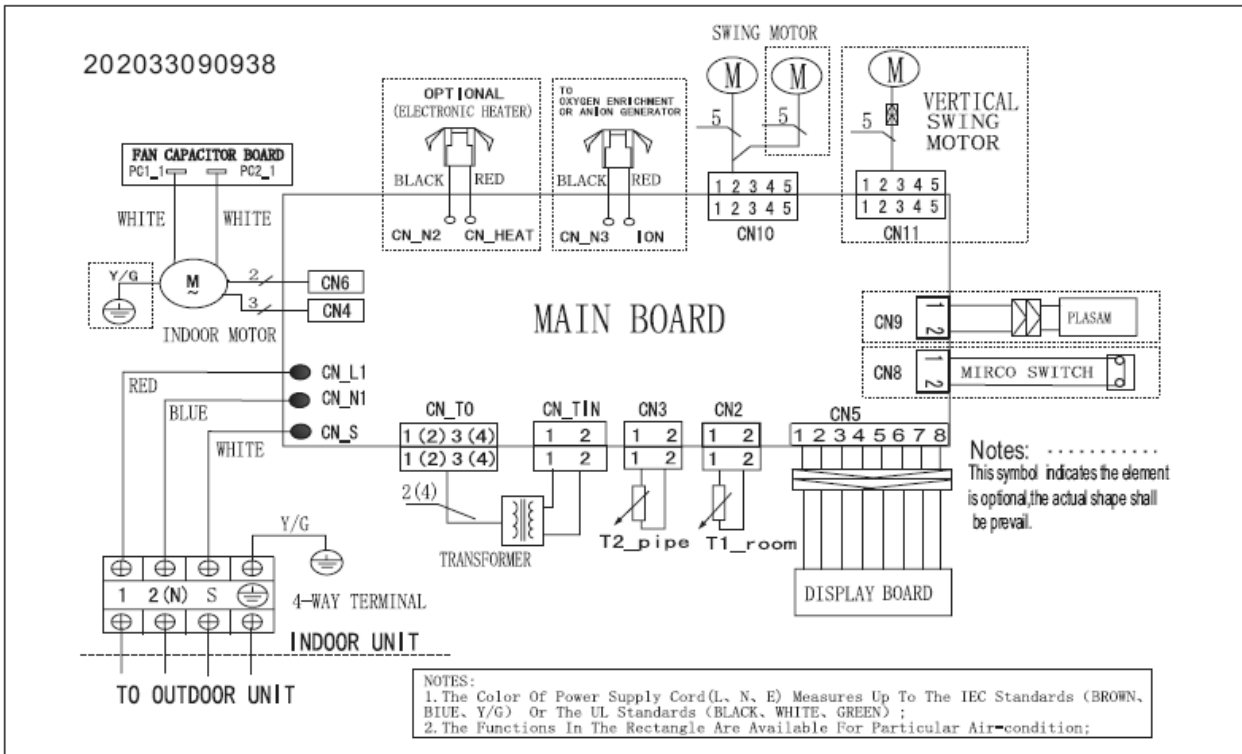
202033090938

FAN CAPACITOR BOARD
PC1_1 PC2_1

WHITE WHITE

Y/G

M

2 CN6
3 CN4

INDOOR MOTOR

OPTIONAL
(ELECTRONIC HEATER)

BLACK RED

CN_N2 CN_HEAT

TO
OXYGEN ENRICHMENT
OR ANION GENERATOR

BLACK RED

CN_N3 ION

SWING MOTOR

M M

5 5

1 2 3 4 5
1 2 3 4 5
CN10

M

5

VERTICAL
SWING
MOTOR

1 2 3 4 5
1 2 3 4 5
CN11

MAIN BOARD

CN9 1 2 PLASAM

CN8 1 2 MIRCO SWITCH

RED
BLUE
WHITE

CN_L1
CN_N1
CN_S

CN_T0
1 (2) 3 (4)
1 (2) 3 (4)

CN_TIN
1 2
1 2

CN3
1 2
1 2

CN2
1 2
1 2

CN5
1 2 3 4 5 6 7 8

2(4)

TRANSFORMER

T2_pipe T1_room

DISPLAY BOARD

Notes: ............
This symbol indicates the element is optional,the actual shape shall be prevail.

Y/G

1 2(N) S

4-WAY TERMINAL

INDOOR UNIT

TO OUTDOOR UNIT

NOTES:
1. The Color Of Power Supply Cord(L、N、E) Measures Up To The IEC Standards (BROWN、BIUE、Y/G) Or The UL Standards (BLACK、WHITE、GREEN);
2. The Functions In The Rectangle Are Available For Particular Air-condition;